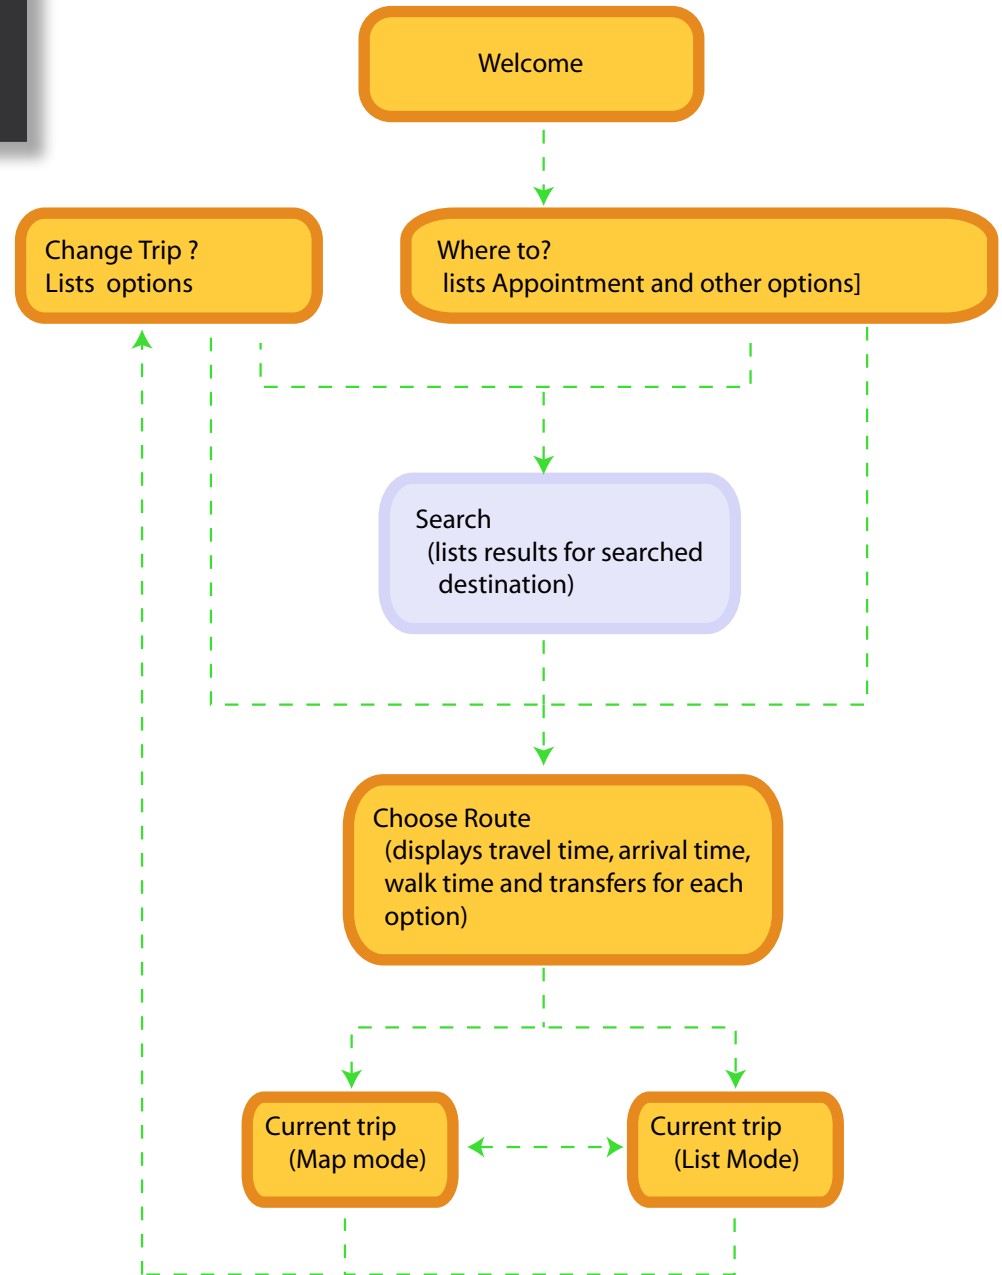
Welcome

Change Trip ?
Lists options

Where to?
lists Appointment and other options]

Search
(lists results for searched destination)

Choose Route
(displays travel time, arrival time, walk time and transfers for each option)

Current trip
(Map mode)

Current trip
(List Mode)